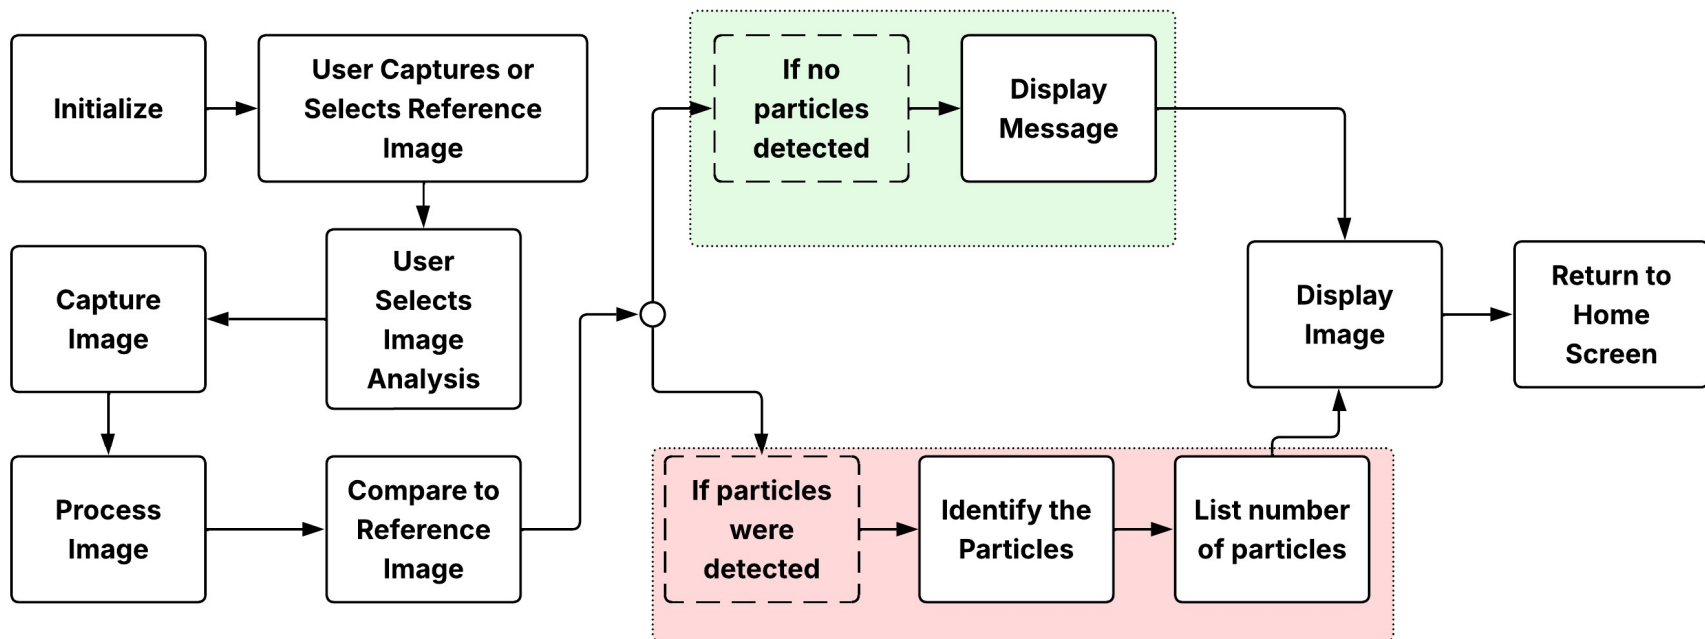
Initialize

User Captures or Selects Reference Image

User Selects Image Analysis

Capture Image

Process Image

Compare to Reference Image

If no particles detected

Display Message

If particles were detected

Identify the Particles

List number of particles

Display Image

Return to Home Screen